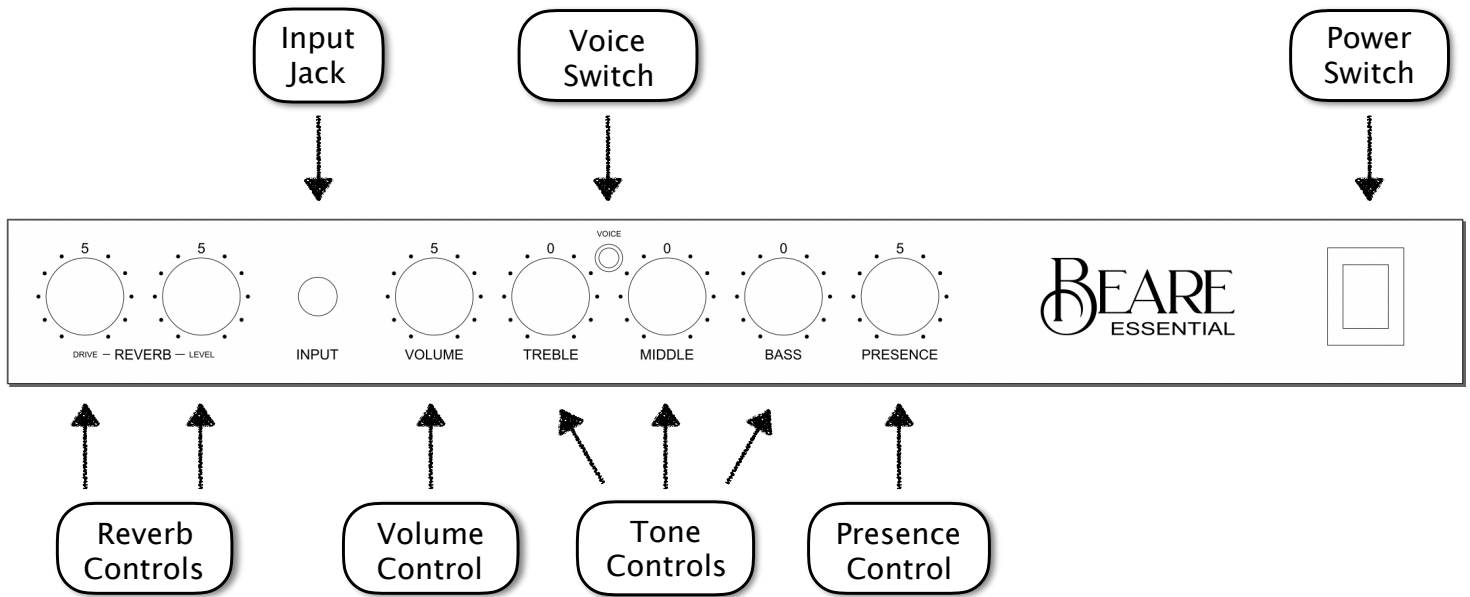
Input Jack

Voice Switch

Power Switch

5

5

5

0

VOICE

0

0

5

DRIVE — REVERB — LEVEL

INPUT

VOLUME

TREBLE

MIDDLE

BASS

PRESENCE

BEARE
ESSENTIAL

Reverb Controls

Volume Control

Tone Controls

Presence Control